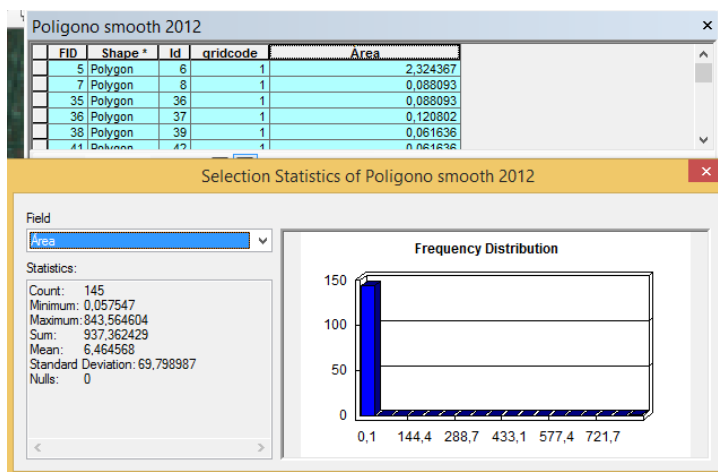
Poligono smooth 2012

| FID | Shape * | Id | gridcode | Area |
|---|---|---|---|---|
| 5 | Polygon | 6 | 1 | 2,324367 |
| 7 | Polygon | 8 | 1 | 0,088093 |
| 35 | Polygon | 36 | 1 | 0,088093 |
| 36 | Polygon | 37 | 1 | 0,120802 |
| 38 | Polygon | 39 | 1 | 0,061636 |
| 41 | Polygon | 42 | 1 | 0,061636 |

Selection Statistics of Poligono smooth 2012

Field
Area

Statistics:
Count: 145
Minimum: 0,057547
Maximum: 843,564604
Sum: 937,362429
Mean: 6,464568
Standard Deviation: 69,798987
Nulls: 0

Frequency Distribution

150
100
50
0

0,1 144,4 288,7 433,1 577,4 721,7